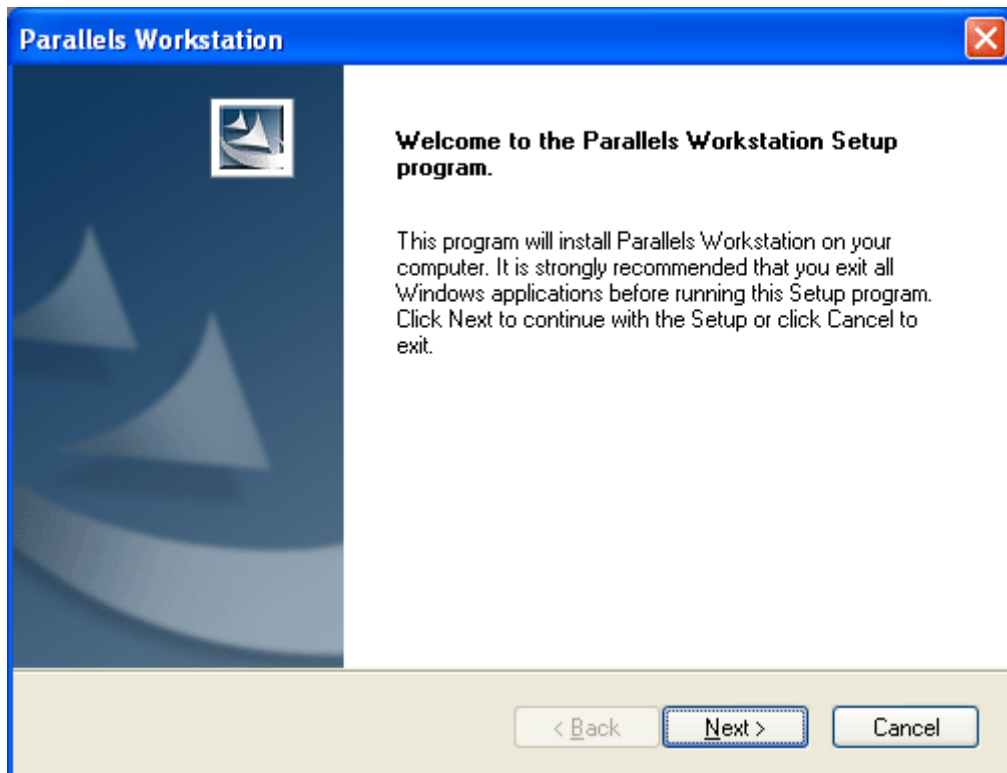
Parallels Workstation

Welcome to the Parallels Workstation Setup program.

This program will install Parallels Workstation on your computer. It is strongly recommended that you exit all Windows applications before running this Setup program. Click Next to continue with the Setup or click Cancel to exit.

< Back
Next >
Cancel